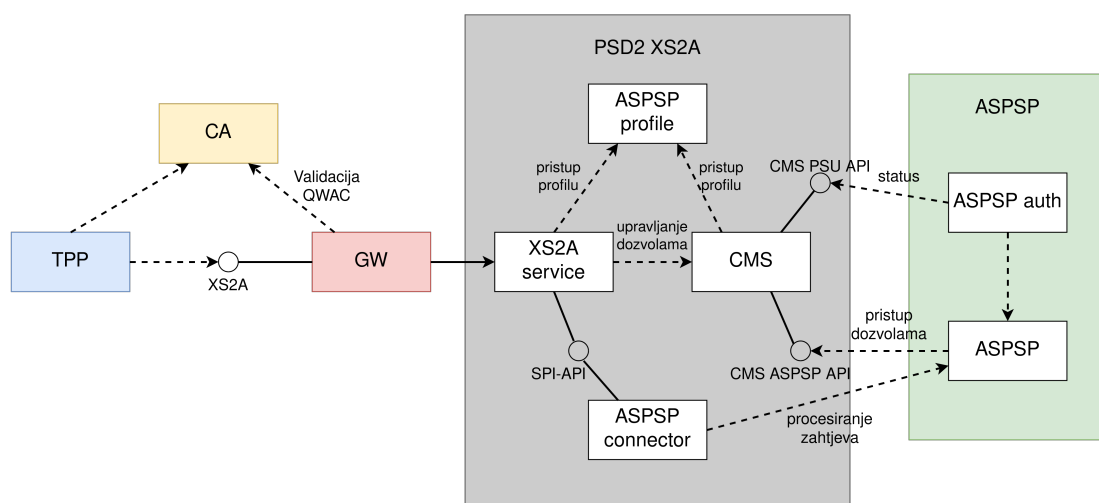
PSD2 XS2A

ASPSP profile

CA

ASPSP

pristup profilu

pristup profilu

CMS PSU API

status

Validacija QWAC

ASPSP auth

upravljanje dozvolama

TPP

XS2A

GW

XS2A service

CMS

pristup dozvolama

ASPSP

SPI-API

CMS ASPSP API

ASPSP connector

procesiranje zahtjeva